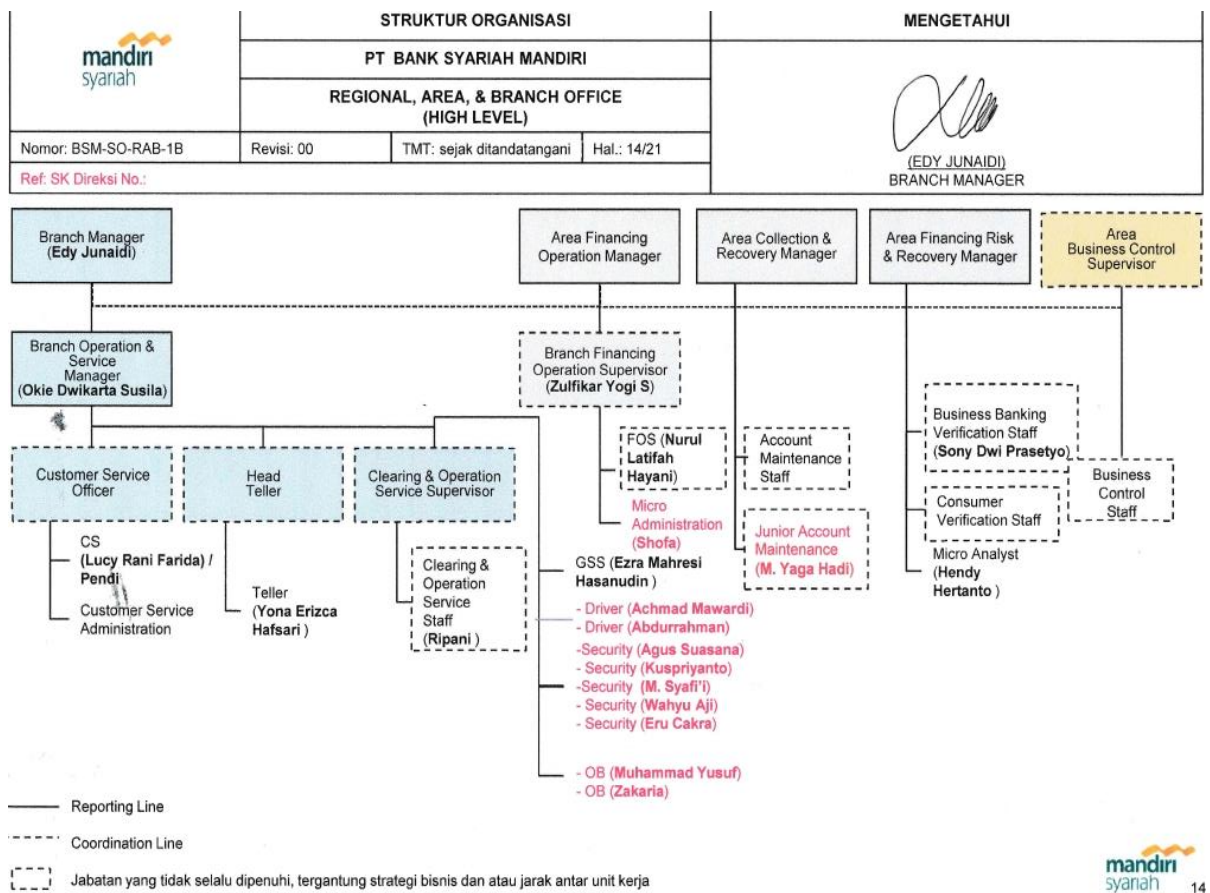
mandiri syariah

| STRUKTUR ORGANISASI | MENGETAHUI |
|---|---|
| PT BANK SYARIAH MANDIRI | |
| REGIONAL, AREA, & BRANCH OFFICE (HIGH LEVEL) | |

Nomor: BSM-SO-RAB-1B | Revisi: 00 | TMT: sejak ditandatangani | Hal.: 14/21

Ref: SK Direksi No.:

(EDY JUNAIDI)
BRANCH MANAGER

Branch Manager (Edy Junaidi)

Area Financing Operation Manager

Area Collection & Recovery Manager

Area Financing Risk & Recovery Manager

Area Business Control Supervisor

Branch Operation & Service Manager (Okie Dwikarta Susila)

Branch Financing Operation Supervisor (Zulfikar Yogi S)

Business Banking Verification Staff (Sony Dwi Prasetyo)

Business Control Staff

FOS (Nurul Latifah Hayani)

Account Maintenance Staff

Micro Administration (Shofa)

Junior Account Maintenance (M. Yaga Hadi)

Consumer Verification Staff

Micro Analyst (Hendy Hertanto )

Customer Service Officer

Head Teller

Clearing & Operation Service Supervisor

CS (Lucy Rani Farida) / Pendi

Customer Service Administration

Teller (Yona Erizca Hafsari )

Clearing & Operation Service Staff (Ripani )

GSS (Ezra Mahresi Hasanudin )

- Driver (Achmad Mawardi)
- Driver (Abdurrahman)

-Security (Agus Suasana)
- Security (Kuspriyanto)
-Security (M. Syafi'i)
- Security (Wahyu Aji)
- Security (Eru Cakra)

- OB (Muhammad Yusuf)
- OB (Zakaria)

Reporting Line

Coordination Line

Jabatan yang tidak selalu dipenuhi, tergantung strategi bisnis dan atau jarak antar unit kerja

mandiri syariah

14